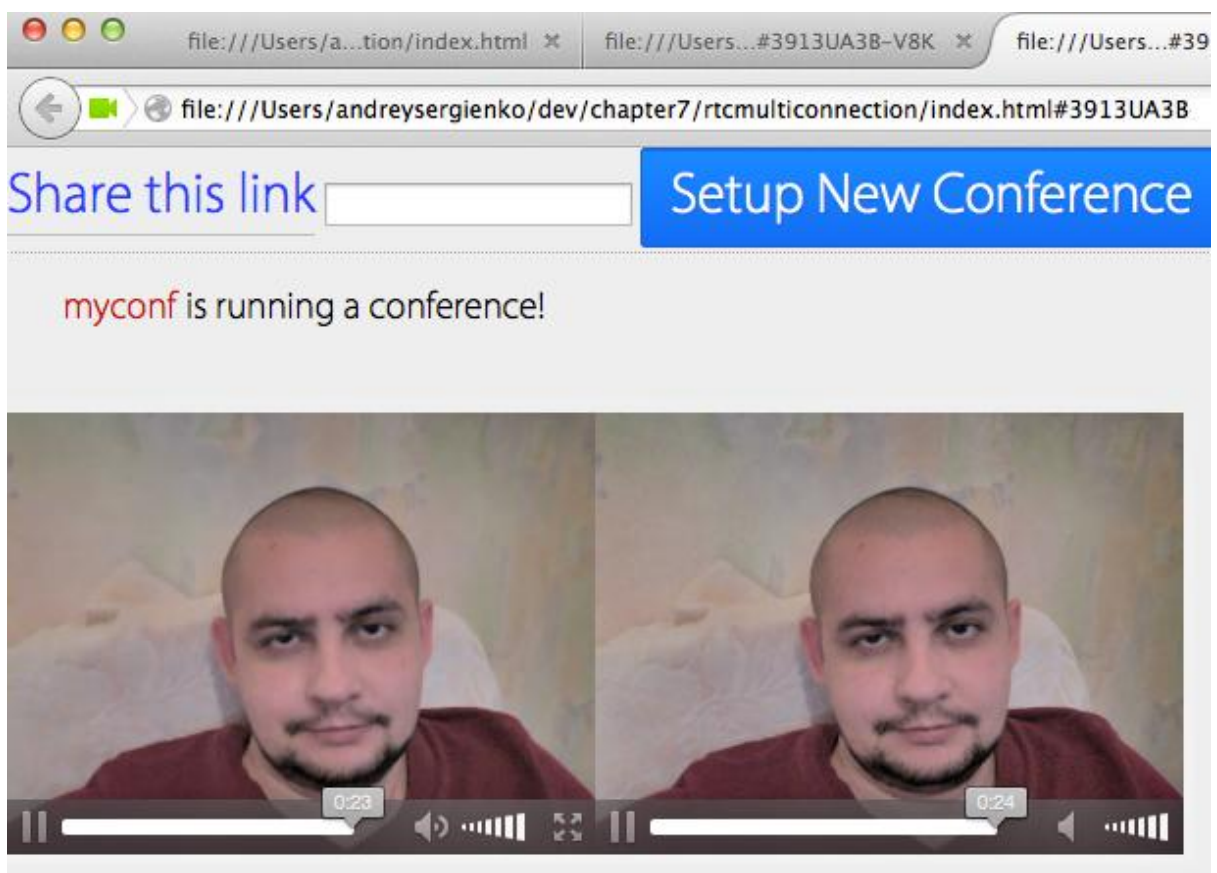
file:///Users/a...tion/index.html ✖ file:///Users...#3913UA3B-V8K ✖ file:///Users...#39

file:///Users/andreysergienko/dev/chapter7/rtcmulticonnection/index.html#3913UA3B

Share this link

Setup New Conference

myconf is running a conference!

0:23

0:24